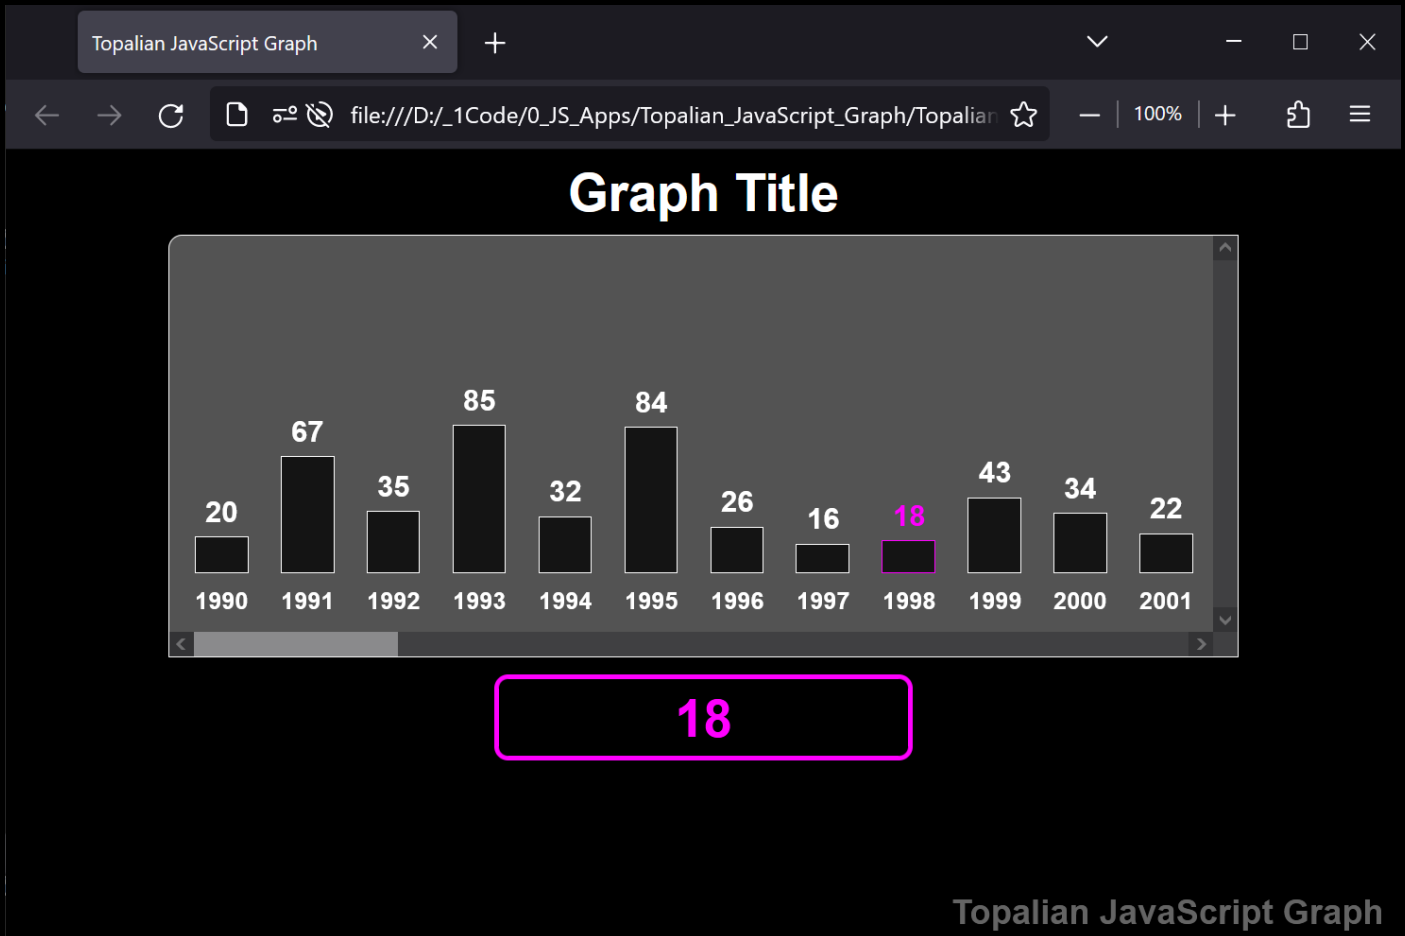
Topalian JavaScript Graph

file:///D:/_1Code/0_JS_Apps/Topalian_JavaScript_Graph/Topalian

100%

Graph Title

| 20 | 67 | 35 | 85 | 32 | 84 | 26 | 16 | 18 | 43 | 34 | 22 |
|---|---|---|---|---|---|---|---|---|---|---|---|
| 1990 | 1991 | 1992 | 1993 | 1994 | 1995 | 1996 | 1997 | 1998 | 1999 | 2000 | 2001 |

18

Topalian JavaScript Graph